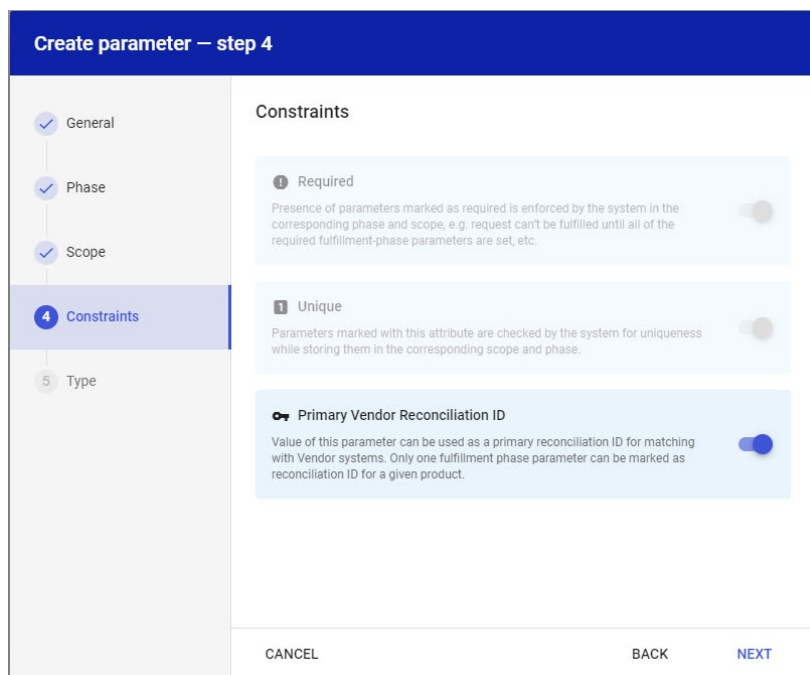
Create parameter — step 4

General

Phase

Scope

4 Constraints

5 Type

Constraints

Required

Presence of parameters marked as required is enforced by the system in the corresponding phase and scope, e.g. request can't be fulfilled until all of the required fulfillment-phase parameters are set, etc.

1 Unique

Parameters marked with this attribute are checked by the system for uniqueness while storing them in the corresponding scope and phase.

Primary Vendor Reconciliation ID

Value of this parameter can be used as a primary reconciliation ID for matching with Vendor systems. Only one fulfillment phase parameter can be marked as reconciliation ID for a given product.

CANCEL

BACK

NEXT